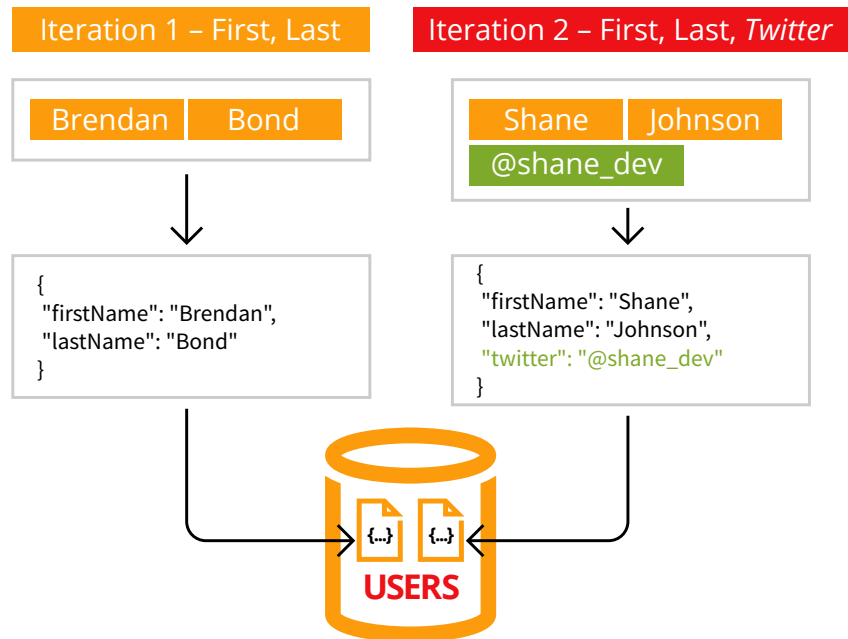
Iteration 1 – First, Last

Iteration 2 – First, Last, *Twitter*

Brendan | Bond

Shane | Johnson

@shane_dev

{
"firstName": "Brendan",
"lastName": "Bond"
}

{
"firstName": "Shane",
"lastName": "Johnson",
"twitter": "@shane_dev"
}

{...} {...}

USERS